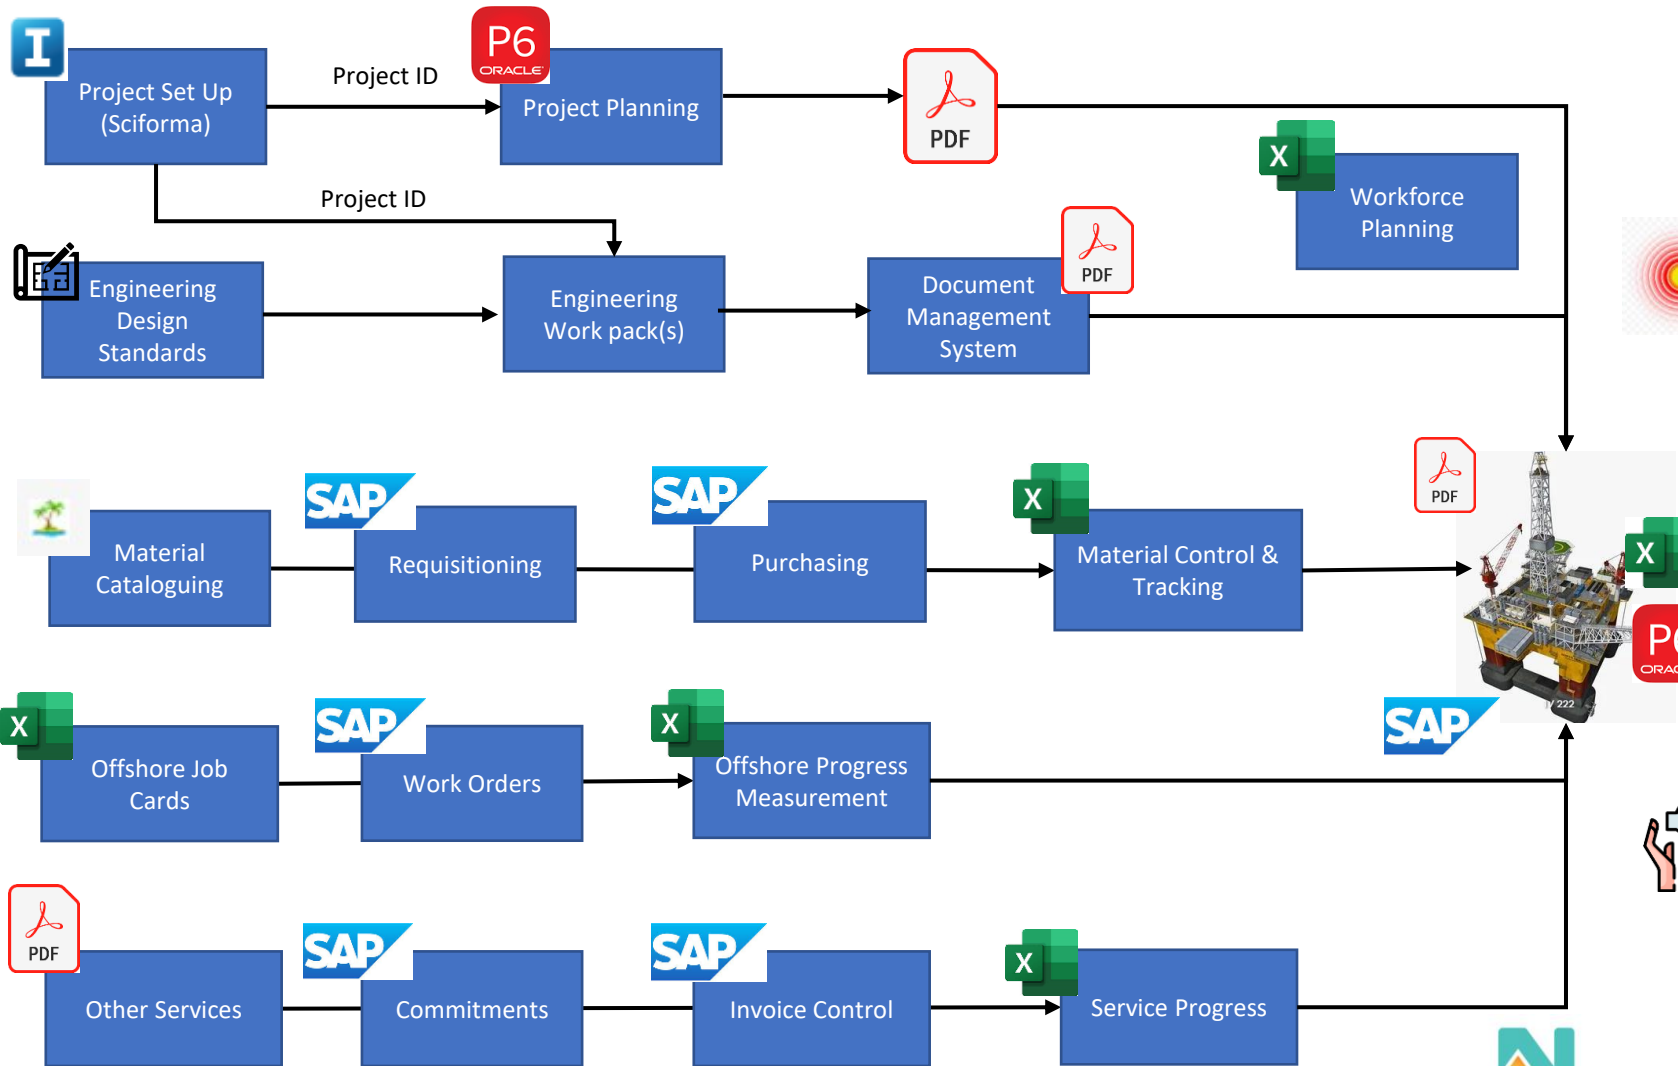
Project Set Up (Sciforma)

Project ID

P6 ORACLE

Project Planning

PDF

Workforce Planning

Project ID

Engineering Design Standards

Engineering Work pack(s)

Document Management System

PDF

Material Cataloguing

SAP

Requisitioning

SAP

Purchasing

Material Control & Tracking

PDF

Offshore Job Cards

SAP

Work Orders

Offshore Progress Measurement

SAP

PDF

Other Services

SAP

Commitments

SAP

Invoice Control

Service Progress